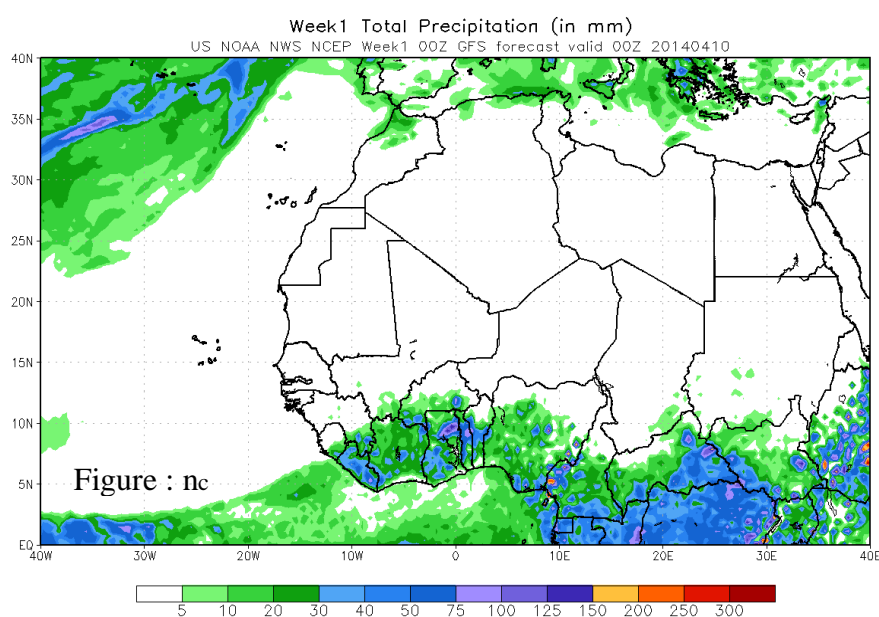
Week1 Total Precipitation (in mm)
US NOAA NWS NCEP Week1 00Z GFS forecast valid 00Z 20140410

40N
35N
30N
25N
20N
15N
10N
5N
EQ

Figure : nc

40W 30W 20W 10W 0 10E 20E 30E 40E

5 10 20 30 40 50 75 100 125 150 200 250 300